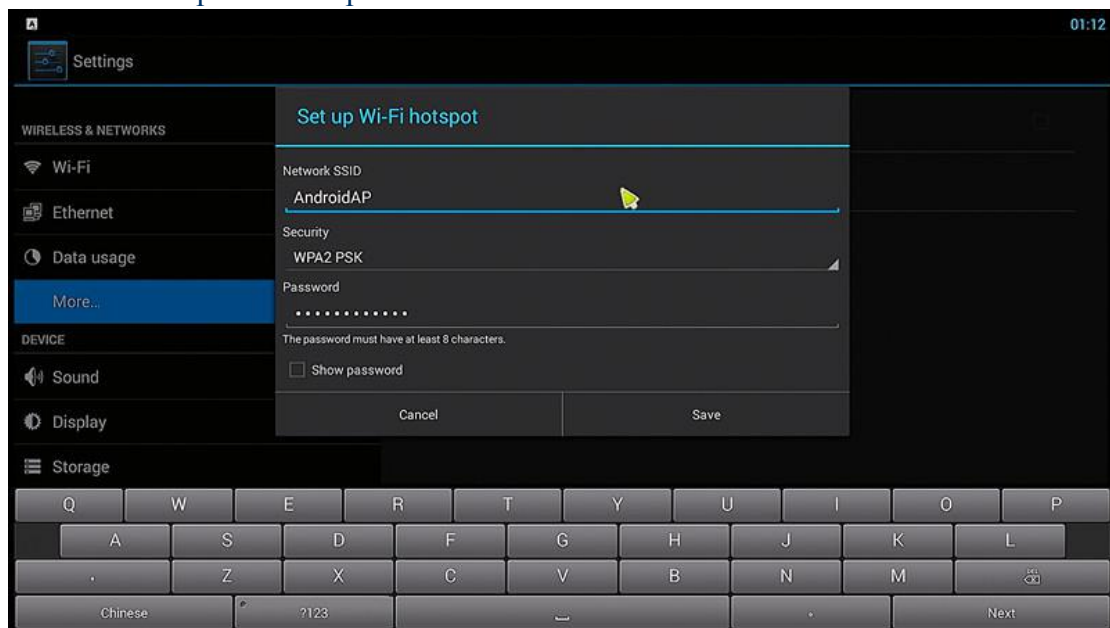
01:12

Settings

WIRELESS & NETWORKS

Wi-Fi

Ethernet

Data usage

More...

DEVICE

Sound

Display

Storage

Set up Wi-Fi hotspot

Network SSID

AndroidAP

Security

WPA2 PSK

Password

••••••••••••

The password must have at least 8 characters.

Show password

Cancel

Save

Q W E R T Y U I O P

A S D F G H J K L

. Z X C V B N M DEL

Chinese

?123

.

Next